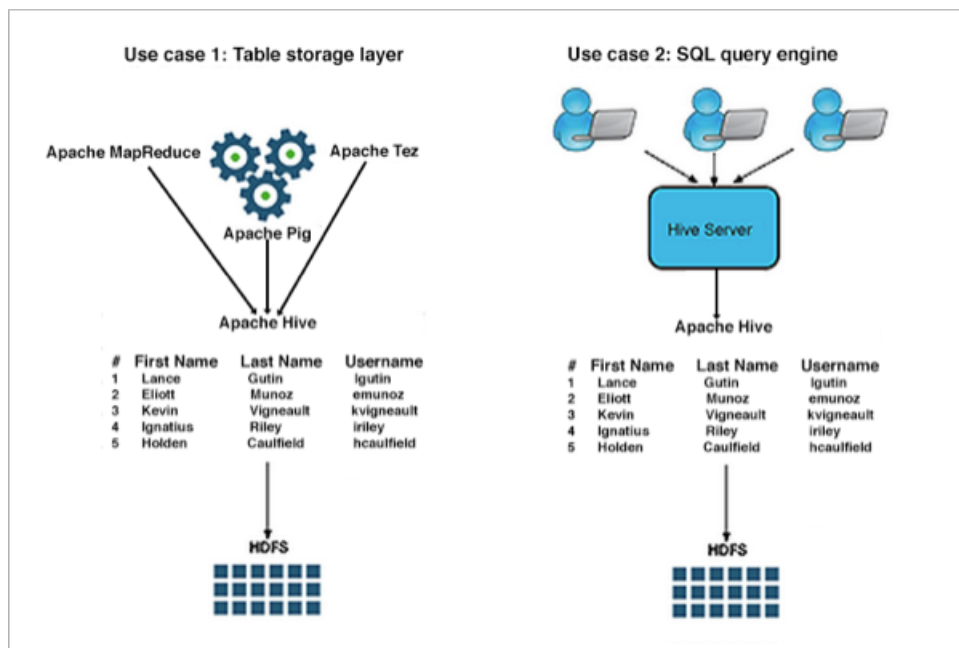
Use case 1: Table storage layer

Apache MapReduce

Apache Tez

Apache Pig

Apache Hive

| # | First Name | Last Name | Username |
|---|---|---|---|
| 1 | Lance | Gutin | lgutin |
| 2 | Eliott | Munoz | emunoz |
| 3 | Kevin | Vigneault | kvigneault |
| 4 | Ignatius | Riley | iriley |
| 5 | Holden | Caulfield | hcaulfield |

HDFS

Use case 2: SQL query engine

Hive Server

Apache Hive

| # | First Name | Last Name | Username |
|---|---|---|---|
| 1 | Lance | Gutin | lgutin |
| 2 | Eliott | Munoz | emunoz |
| 3 | Kevin | Vigneault | kvigneault |
| 4 | Ignatius | Riley | iriley |
| 5 | Holden | Caulfield | hcaulfield |

HDFS